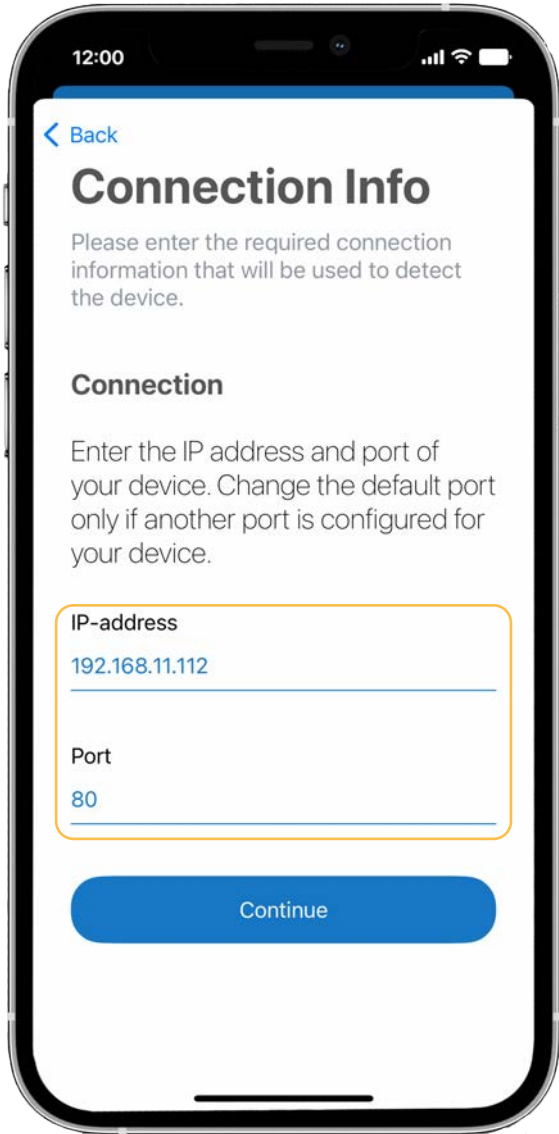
12:00

< Back

Connection Info

Please enter the required connection information that will be used to detect the device.

Connection

Enter the IP address and port of your device. Change the default port only if another port is configured for your device.

IP-address
192.168.11.112

Port
80

Continue